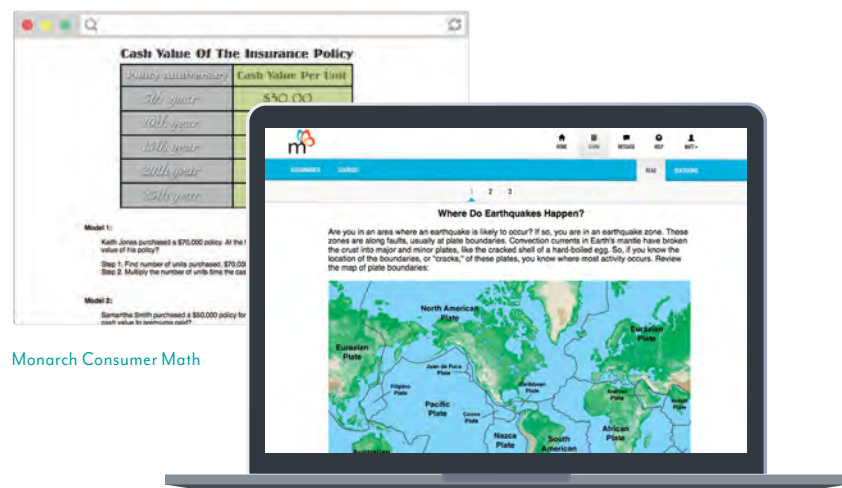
Cash Value Of The Insurance Policy

| Policy anniversary | Cash Value Per Unit |
|---|---|
| 5th year | $30.00 |
| 10th year | |
| 15th year | |
| 20th year | |
| 25th year | |

Model 1:

Keith Jones purchased a $70,000 policy. At the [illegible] value of his policy?

Step 1: Find number of units purchased. $70,00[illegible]
Step 2: Multiply the number of units time the cas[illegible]

Model 2:

Samantha Smith purchased a $50,000 policy for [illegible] cash value to premiums paid?

Monarch Consumer Math

HOME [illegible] MESSAGE HELP MATT

ASSIGNMENTS COURSES READ QUESTIONS

1 2 3

Where Do Earthquakes Happen?

Are you in an area where an earthquake is likely to occur? If so, you are in an earthquake zone. These zones are along faults, usually at plate boundaries. Convection currents in Earth's mantle have broken the crust into major and minor plates, like the cracked shell of a hard-boiled egg. So, if you know the location of the boundaries, or "cracks," of these plates, you know where most activity occurs. Review the map of plate boundaries:

North American Plate
Eurasian Plate
Eurasian Plate
Juan de Fuca Plate
Filipino Plate
Caribbean Plate
Arabian Plate
Pacific Plate
Cocos Plate
Nazca Plate
South American
African Plate